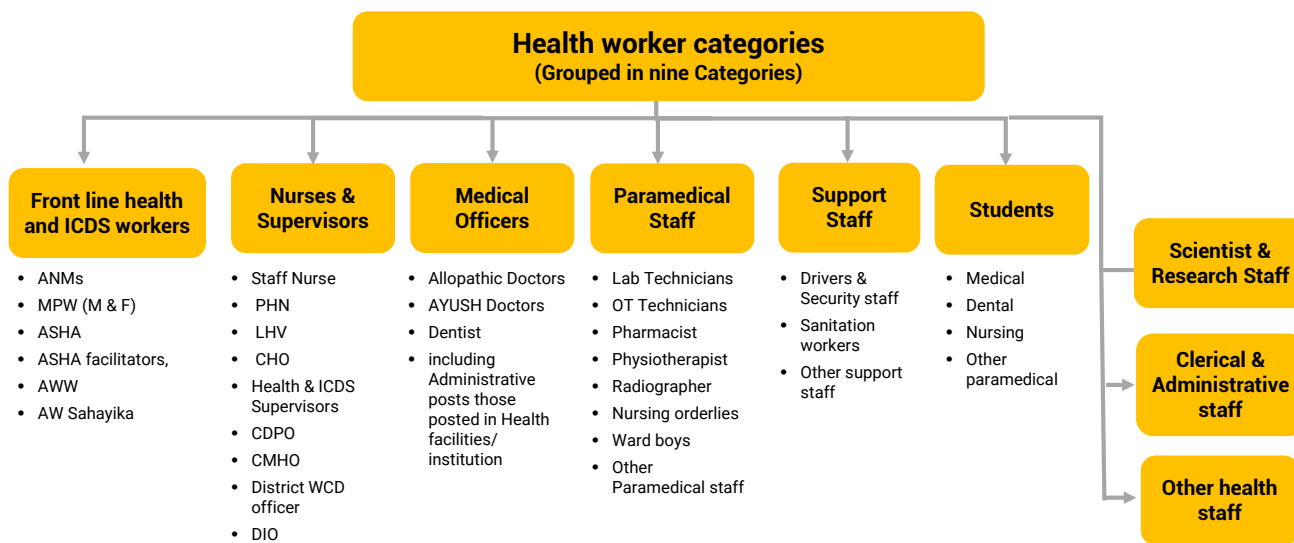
Health worker categories
(Grouped in nine Categories)

Front line health and ICDS workers
- ANMs
- MPW (M & F)
- ASHA
- ASHA facilitators,
- AWW
- AW Sahayika

Nurses & Supervisors
- Staff Nurse
- PHN
- LHV
- CHO
- Health & ICDS Supervisors
- CDPO
- CMHO
- District WCD officer
- DIO

Medical Officers
- Allopathic Doctors
- AYUSH Doctors
- Dentist
- including Administrative posts those posted in Health facilities/ institution

Paramedical Staff
- Lab Technicians
- OT Technicians
- Pharmacist
- Physiotherapist
- Radiographer
- Nursing orderlies
- Ward boys
- Other Paramedical staff

Support Staff
- Drivers & Security staff
- Sanitation workers
- Other support staff

Students
- Medical
- Dental
- Nursing
- Other paramedical

Scientist & Research Staff

Clerical & Administrative staff

Other health staff